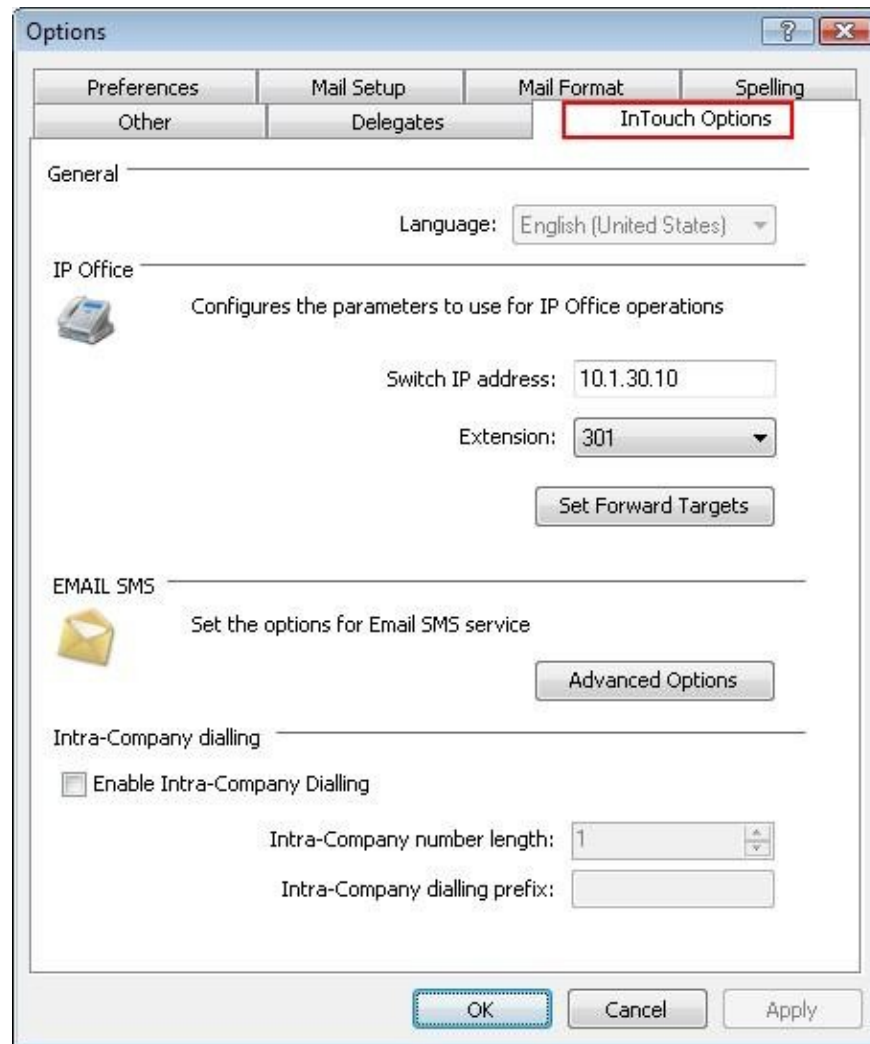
Options

Preferences
Mail Setup
Mail Format
Spelling
Other
Delegates
InTouch Options

General

Language: English (United States)

IP Office

Configures the parameters to use for IP Office operations

Switch IP address: 10.1.30.10

Extension: 301

Set Forward Targets

EMAIL SMS

Set the options for Email SMS service

Advanced Options

Intra-Company dialling

Enable Intra-Company Dialling

Intra-Company number length: 1

Intra-Company dialling prefix:

OK
Cancel
Apply